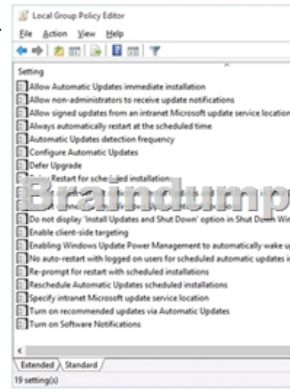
Local Group Policy Editor

File Action View Help

Setting

Allow Automatic Updates immediate installation

Allow non-administrators to receive update notifications

Allow signed updates from an intranet Microsoft update service location

Always automatically restart at the scheduled time

Automatic Updates detection frequency

Configure Automatic Updates

Defer Upgrade

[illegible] Restart for sche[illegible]led installation

Braindump

Do not display 'Install Updates and Shut Down' option in Shut Down Win

Enable client-side targeting

Enabling Windows Update Power Management to automatically wake up

No auto-restart with logged on users for scheduled automatic updates i

Re-prompt for restart with scheduled installations

Reschedule Automatic Updates scheduled installations

Specify intranet Microsoft update service location

Turn on recommended updates via Automatic Updates

Turn on Software Notifications

Extended Standard

19 setting(s)